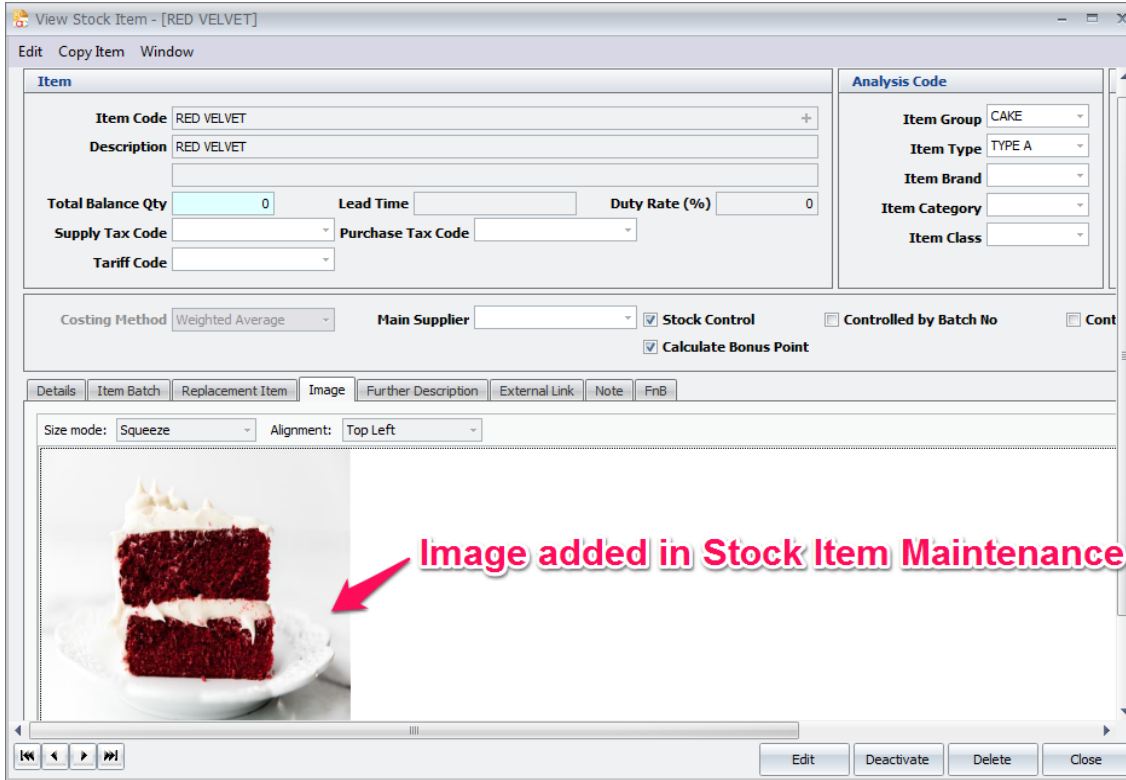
View Stock Item - [RED VELVET]

Edit Copy Item Window

Item

Item Code RED VELVET
Description RED VELVET

Total Balance Qty 0
Lead Time
Duty Rate (%) 0
Supply Tax Code
Purchase Tax Code
Tariff Code

Analysis Code

Item Group CAKE
Item Type TYPE A
Item Brand
Item Category
Item Class

Costing Method Weighted Average
Main Supplier
Stock Control
Controlled by Batch No
Cont
Calculate Bonus Point

Details | Item Batch | Replacement Item | Image | Further Description | External Link | Note | FnB

Size mode: Squeeze
Alignment: Top Left

Image added in Stock Item Maintenance

Edit | Deactivate | Delete | Close